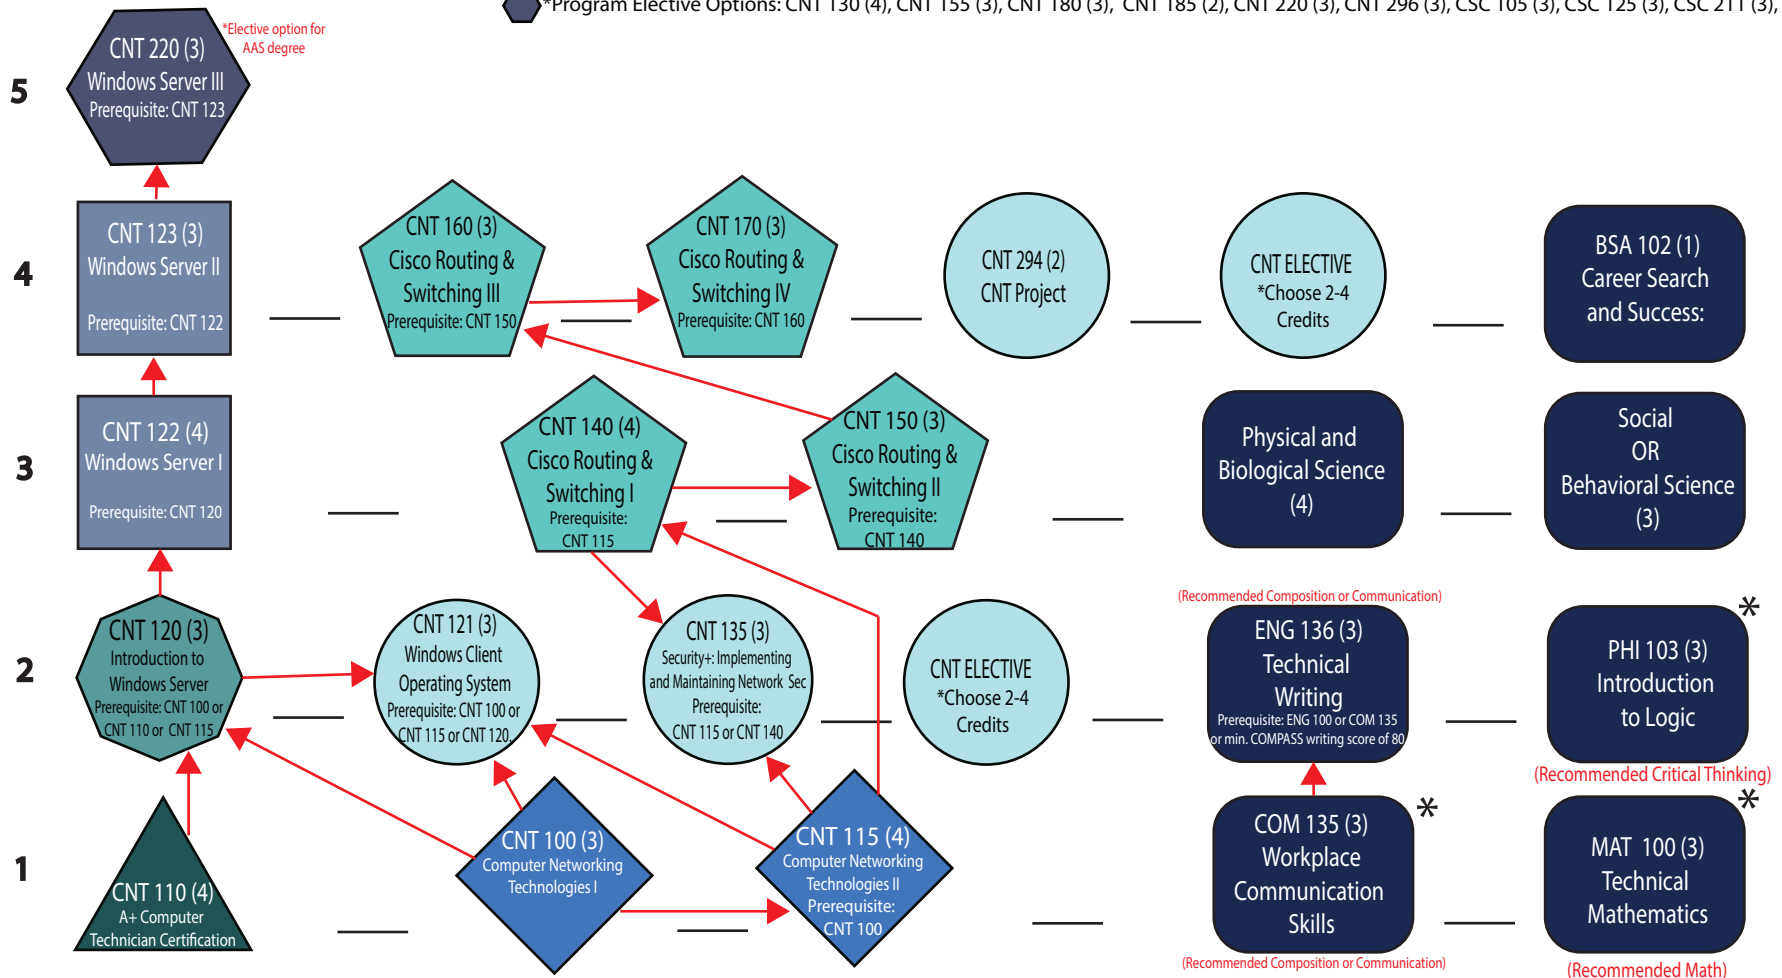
*Program Elective Options: CNT 130 (4), CNT 155 (3), CNT 180 (3), CNT 185 (2), CNT 220 (3), CNT 296 (3), CSC 105 (3), CSC 125 (3), CSC 211 (3),

5

CNT 220 (3)
Windows Server III
Prerequisite: CNT 123

*Elective option for AAS degree

4

CNT 123 (3)
Windows Server II
Prerequisite: CNT 122

CNT 160 (3)
Cisco Routing & Switching III
Prerequisite: CNT 150

CNT 170 (3)
Cisco Routing & Switching IV
Prerequisite: CNT 160

CNT 294 (2)
CNT Project

CNT ELECTIVE
*Choose 2-4
Credits

BSA 102 (1)
Career Search and Success:

3

CNT 122 (4)
Windows Server I
Prerequisite: CNT 120

CNT 140 (4)
Cisco Routing & Switching I
Prerequisite: CNT 115

CNT 150 (3)
Cisco Routing & Switching II
Prerequisite: CNT 140

Physical and Biological Science (4)

Social OR Behavioral Science (3)

2

CNT 120 (3)
Introduction to Windows Server
Prerequisite: CNT 100 or CNT 110 or CNT 115

CNT 121 (3)
Windows Client Operating System
Prerequisite: CNT 100 or CNT 115 or CNT 120

CNT 135 (3)
Security+: Implementing and Maintaining Network Sec
Prerequisite: CNT 115 or CNT 140

CNT ELECTIVE
*Choose 2-4
Credits

(Recommended Composition or Communication)
ENG 136 (3)
Technical Writing
Prerequisite: ENG 100 or COM 135 or min. COMPASS writing score of 80

*
PHI 103 (3)
Introduction to Logic
(Recommended Critical Thinking)

1

CNT 110 (4)
A+ Computer Technician Certification

CNT 100 (3)
Computer Networking Technologies I

CNT 115 (4)
Computer Networking Technologies II
Prerequisite: CNT 100

COM 135 (3)
Workplace Communication Skills
*
(Recommended Composition or Communication)

*
MAT 100 (3)
Technical Mathematics
(Recommended Math)